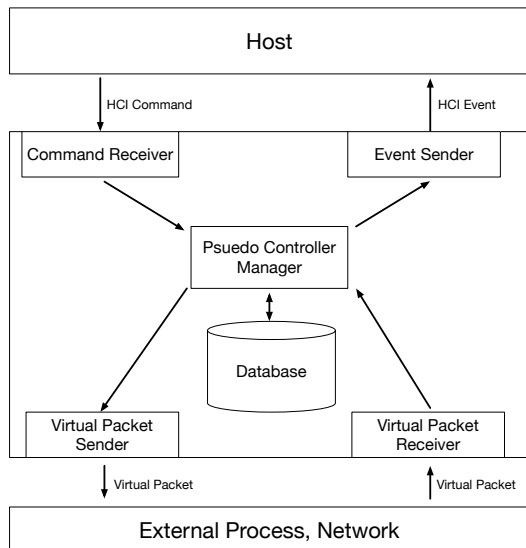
Host

HCI Command

HCI Event

Command Receiver

Event Sender

Psuedo Controller Manager

Database

Virtual Packet Sender

Virtual Packet Receiver

Virtual Packet

Virtual Packet

External Process, Network